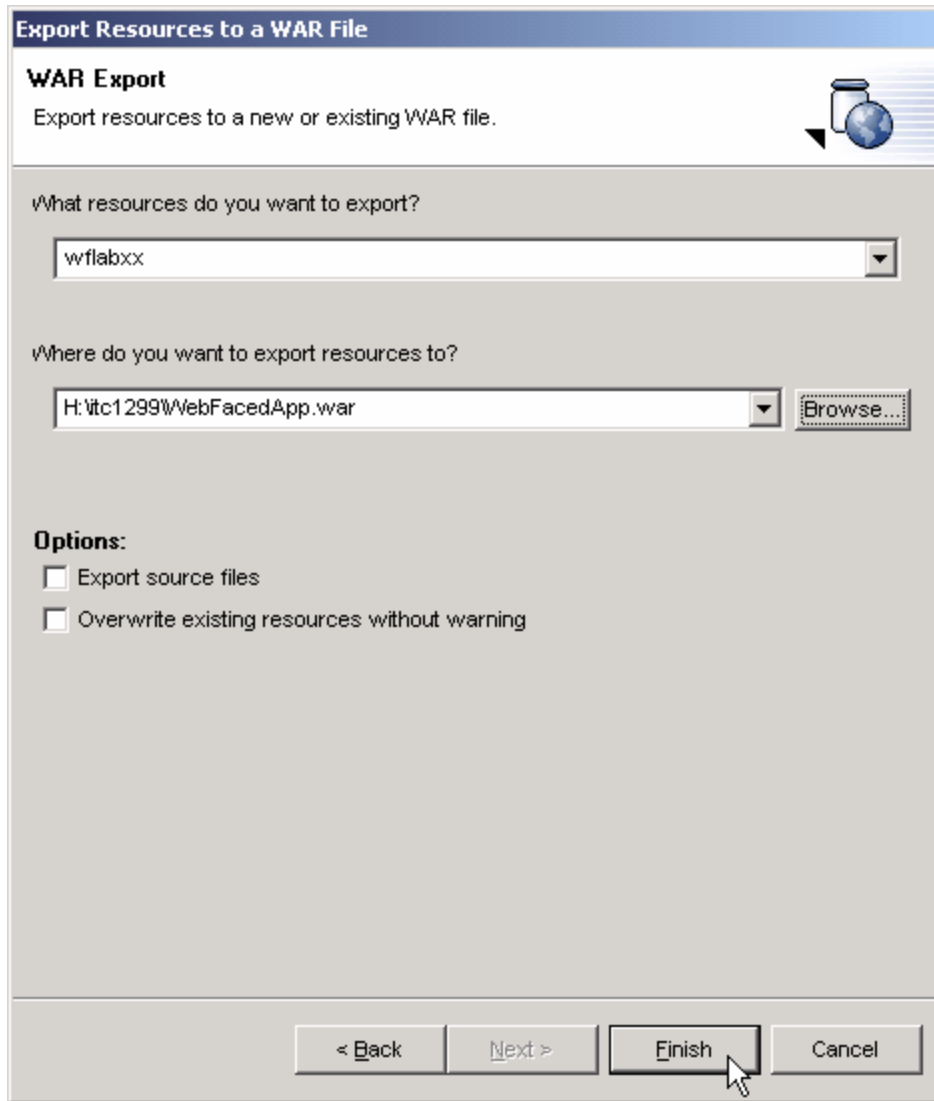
Export Resources to a WAR File

WAR Export

Export resources to a new or existing WAR file.

What resources do you want to export?

wflabxx

Where do you want to export resources to?

H:\tc1299\WebFacedApp.war

Browse...

Options:

Export source files

Overwrite existing resources without warning

< Back

Next >

Finish

Cancel